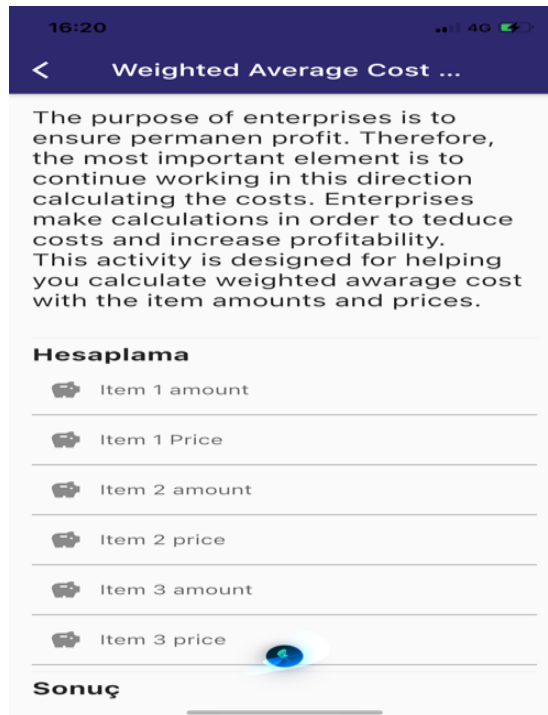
16:20

4G

<

Weighted Average Cost ...

The purpose of enterprises is to ensure permanen profit. Therefore, the most important element is to continue working in this direction calculating the costs. Enterprises make calculations in order to teduce costs and increase profitability. This activity is designed for helping you calculate weighted awarage cost with the item amounts and prices.

Hesaplama

Item 1 amount

Item 1 Price

Item 2 amount

Item 2 price

Item 3 amount

Item 3 price

Sonuç